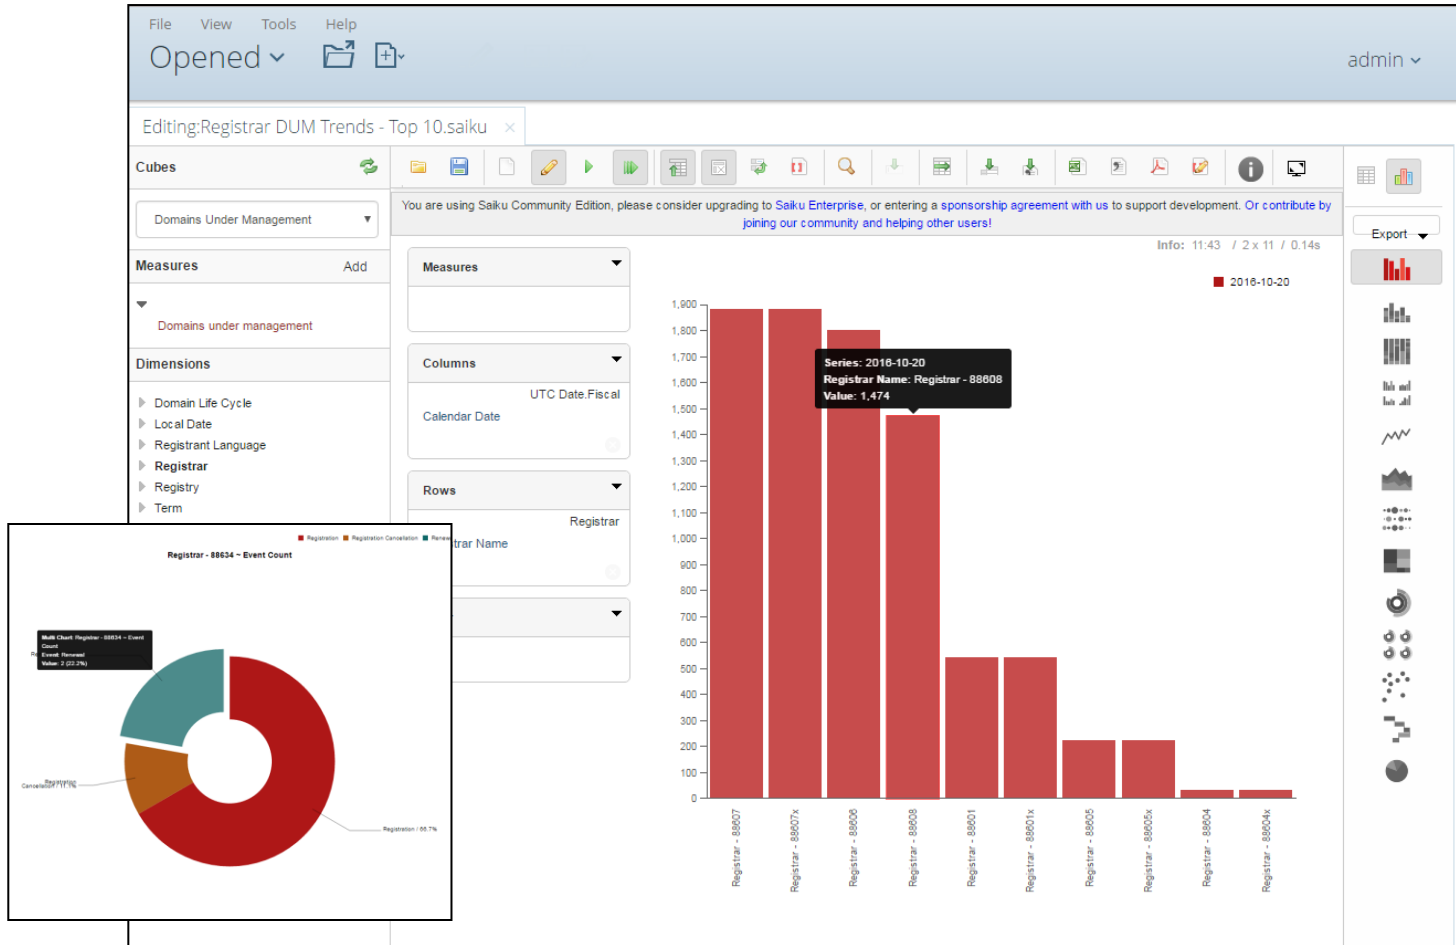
File View Tools Help

Opened

admin

Editing:Registrar DUM Trends - Top 10.saiku ×

Cubes

Domains Under Management

Measures Add

Domains under management

Dimensions

Domain Life Cycle
Local Date
Registrant Language
Registrar
Registry
Term

You are using Saiku Community Edition, please consider upgrading to Saiku Enterprise, or entering a sponsorship agreement with us to support development. Or contribute by joining our community and helping other users!

Info: 11:43 / 2 x 11 / 0.14s

Measures

Columns

UTC Date.Fiscal

Calendar Date

Rows

Registrar

trar Name

Export

2016-10-20

Series: 2016-10-20
Registrar Name: Registrar - 88608
Value: 1,474

1,900
1,800
1,700
1,600
1,500
1,400
1,300
1,200
1,100
1,000
900
800
700
600
500
400
300
200
100
0

Registrar - 88607
Registrar - 88607x
Registrar - 88606
Registrar - 88608
Registrar - 88601
Registrar - 88601x
Registrar - 88605
Registrar - 88605x
Registrar - 88604
Registrar - 88604x

Registration Registration Cancellation Renew

Registrar - 88634 ~ Event Count

Multi Chart: Registrar - 88634 ~ Event Count
Event: Renewal
Value: 2 (22.2%)

Registration Cancellation / 11.1%

Registration / 66.7%